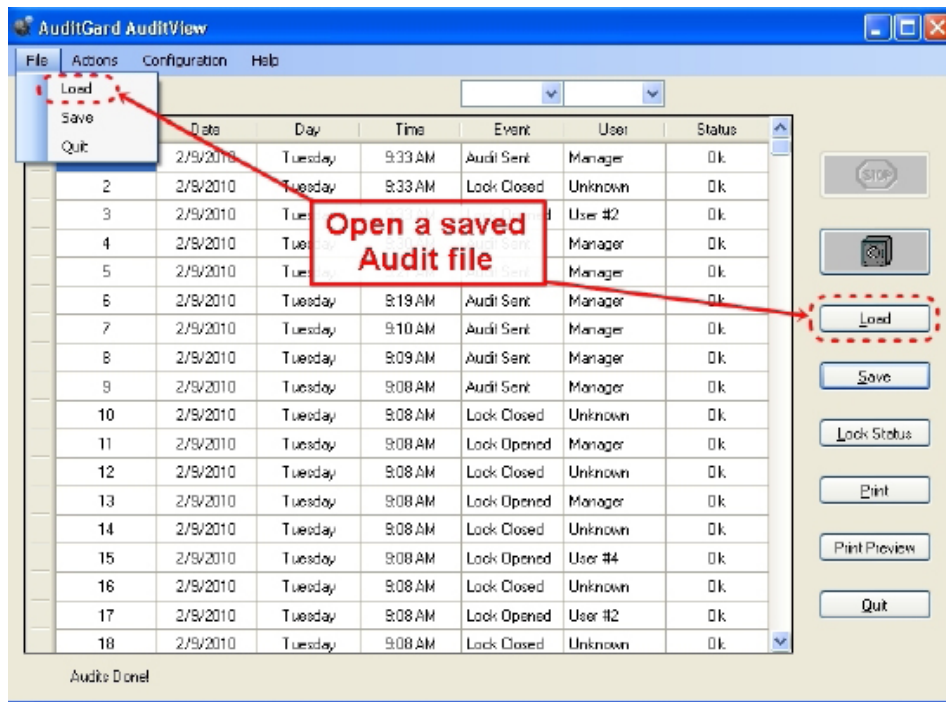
AuditGard AuditView

File Actions Configuration Help

Load
Save
Quit

| | Date | Day | Time | Event | User | Status |
|---|---|---|---|---|---|---|
| | 2/9/2010 | Tuesday | 9:33 AM | Audit Sent | Manager | Ok |
| 2 | 2/9/2010 | Tuesday | 9:33 AM | Lock Closed | Unknown | Ok |
| 3 | 2/9/2010 | Tues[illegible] | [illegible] | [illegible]d | User #2 | Ok |
| 4 | 2/9/2010 | Tue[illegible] | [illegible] | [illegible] Sent | Manager | Ok |
| 5 | 2/9/2010 | Tue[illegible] | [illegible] | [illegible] Sent | Manager | Ok |
| 6 | 2/9/2010 | Tuesday | 9:19 AM | Audit Sent | Manager | Ok |
| 7 | 2/9/2010 | Tuesday | 9:10 AM | Audit Sent | Manager | Ok |
| 8 | 2/9/2010 | Tuesday | 9:09 AM | Audit Sent | Manager | Ok |
| 9 | 2/9/2010 | Tuesday | 9:08 AM | Audit Sent | Manager | Ok |
| 10 | 2/9/2010 | Tuesday | 9:08 AM | Lock Closed | Unknown | Ok |
| 11 | 2/9/2010 | Tuesday | 9:08 AM | Lock Opened | Manager | Ok |
| 12 | 2/9/2010 | Tuesday | 9:08 AM | Lock Closed | Unknown | Ok |
| 13 | 2/9/2010 | Tuesday | 9:08 AM | Lock Opened | Manager | Ok |
| 14 | 2/9/2010 | Tuesday | 9:08 AM | Lock Closed | Unknown | Ok |
| 15 | 2/9/2010 | Tuesday | 9:08 AM | Lock Opened | User #4 | Ok |
| 16 | 2/9/2010 | Tuesday | 9:08 AM | Lock Closed | Unknown | Ok |
| 17 | 2/9/2010 | Tuesday | 9:08 AM | Lock Opened | User #2 | Ok |
| 18 | 2/9/2010 | Tuesday | 9:08 AM | Lock Closed | Unknown | Ok |

Open a saved Audit file

STOP

Load
Save
Lock Status
Print
Print Preview
Quit

Audits Done!